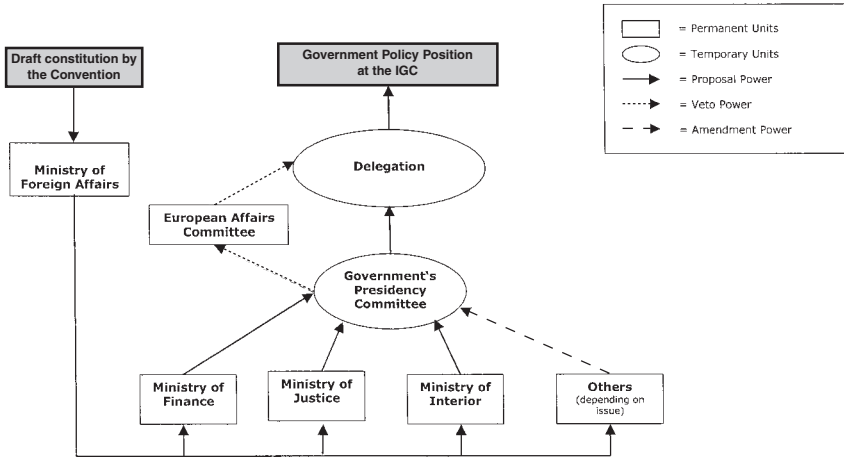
Draft constitution by the Convention

Government Policy Position at the IGC

= Permanent Units
= Temporary Units
= Proposal Power
= Veto Power
= Amendment Power

Ministry of Foreign Affairs

Delegation

European Affairs Committee

Government's Presidency Committee

Ministry of Finance

Ministry of Justice

Ministry of Interior

Others (depending on issue)